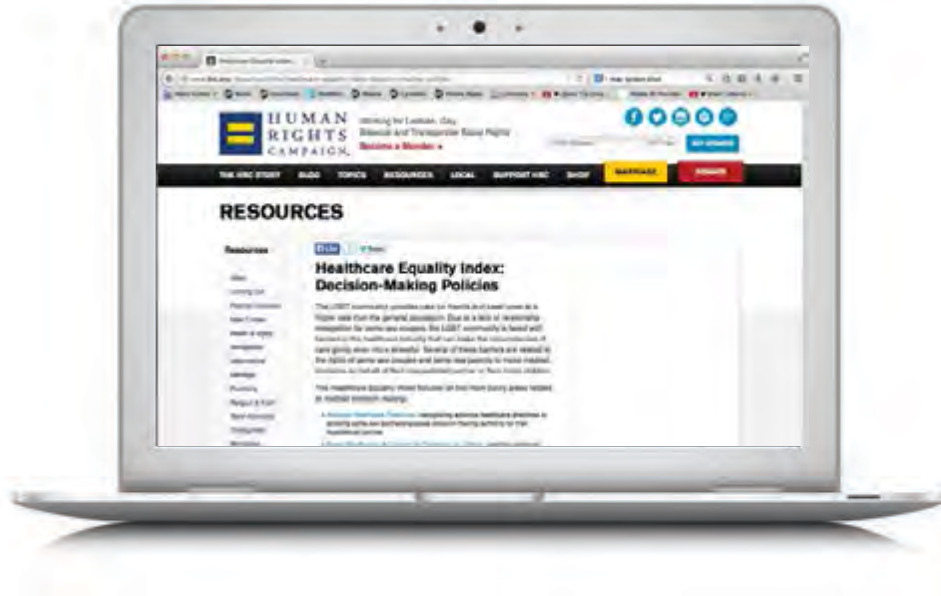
HUMAN RIGHTS CAMPAIGN

Working for Lesbian, Gay, Bisexual and Transgender Equal Rights

Become a Member »

THE HRC STORY BLOG TOPICS RESOURCES LOCAL SUPPORT HRC SHOP MARRIAGE DONATE

RESOURCES

Resources

Healthcare Equality Index: Decision-Making Policies

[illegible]